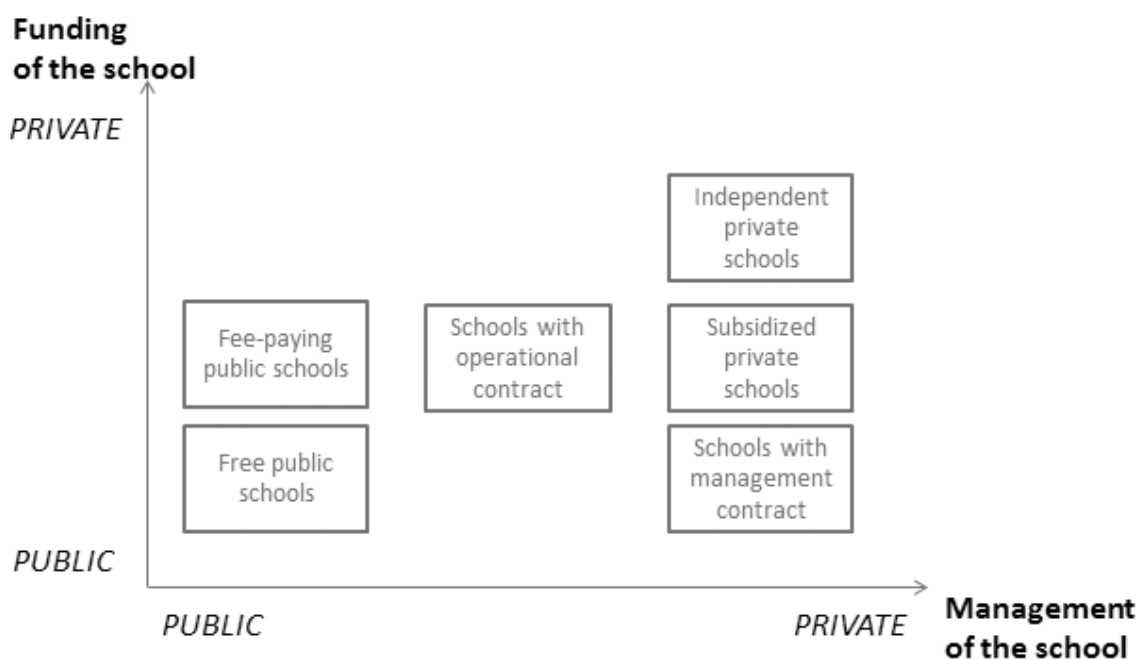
Funding of the school

PRIVATE

Independent private schools

Fee-paying public schools

Schools with operational contract

Subsidized private schools

Free public schools

Schools with management contract

PUBLIC

PUBLIC

PRIVATE

Management of the school